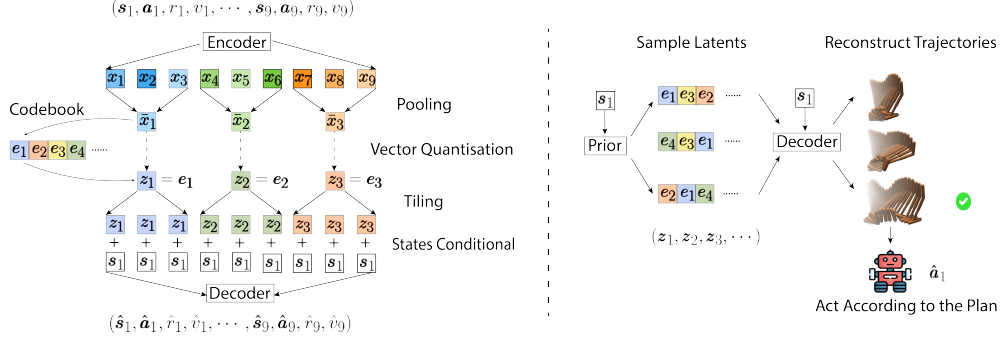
$(\boldsymbol{s}_1, \boldsymbol{a}_1, r_1, v_1, \cdots, \boldsymbol{s}_9, \boldsymbol{a}_9, r_9, v_9)$

Encoder

$\boldsymbol{x}_1$ $\boldsymbol{x}_2$ $\boldsymbol{x}_3$ $\boldsymbol{x}_4$ $\boldsymbol{x}_5$ $\boldsymbol{x}_6$ $\boldsymbol{x}_7$ $\boldsymbol{x}_8$ $\boldsymbol{x}_9$

Codebook

Pooling

$\bar{\boldsymbol{x}}_1$ $\bar{\boldsymbol{x}}_2$ $\bar{\boldsymbol{x}}_3$

$\boldsymbol{e}_1$ $\boldsymbol{e}_2$ $\boldsymbol{e}_3$ $\boldsymbol{e}_4$ ......

Vector Quantisation

$\boldsymbol{z}_1 = \boldsymbol{e}_1$ $\boldsymbol{z}_2 = \boldsymbol{e}_2$ $\boldsymbol{z}_3 = \boldsymbol{e}_3$

Tiling

$\boldsymbol{z}_1$ $\boldsymbol{z}_1$ $\boldsymbol{z}_1$ $\boldsymbol{z}_2$ $\boldsymbol{z}_2$ $\boldsymbol{z}_2$ $\boldsymbol{z}_3$ $\boldsymbol{z}_3$ $\boldsymbol{z}_3$

States Conditional

+ + + + + + + + +

$\boldsymbol{s}_1$ $\boldsymbol{s}_1$ $\boldsymbol{s}_1$ $\boldsymbol{s}_1$ $\boldsymbol{s}_1$ $\boldsymbol{s}_1$ $\boldsymbol{s}_1$ $\boldsymbol{s}_1$ $\boldsymbol{s}_1$

Decoder

$(\hat{\boldsymbol{s}}_1, \hat{\boldsymbol{a}}_1, \hat{r}_1, \hat{v}_1, \cdots, \hat{\boldsymbol{s}}_9, \hat{\boldsymbol{a}}_9, \hat{r}_9, \hat{v}_9)$

Sample Latents

Reconstruct Trajectories

$\boldsymbol{s}_1$

Prior

$\boldsymbol{e}_1$ $\boldsymbol{e}_3$ $\boldsymbol{e}_2$ ......

$\boldsymbol{e}_4$ $\boldsymbol{e}_3$ $\boldsymbol{e}_1$ ......

$\boldsymbol{e}_2$ $\boldsymbol{e}_1$ $\boldsymbol{e}_4$ ......

$\boldsymbol{s}_1$

Decoder

$(\boldsymbol{z}_1, \boldsymbol{z}_2, \boldsymbol{z}_3, \cdots)$

$\hat{\boldsymbol{a}}_1$

Act According to the Plan